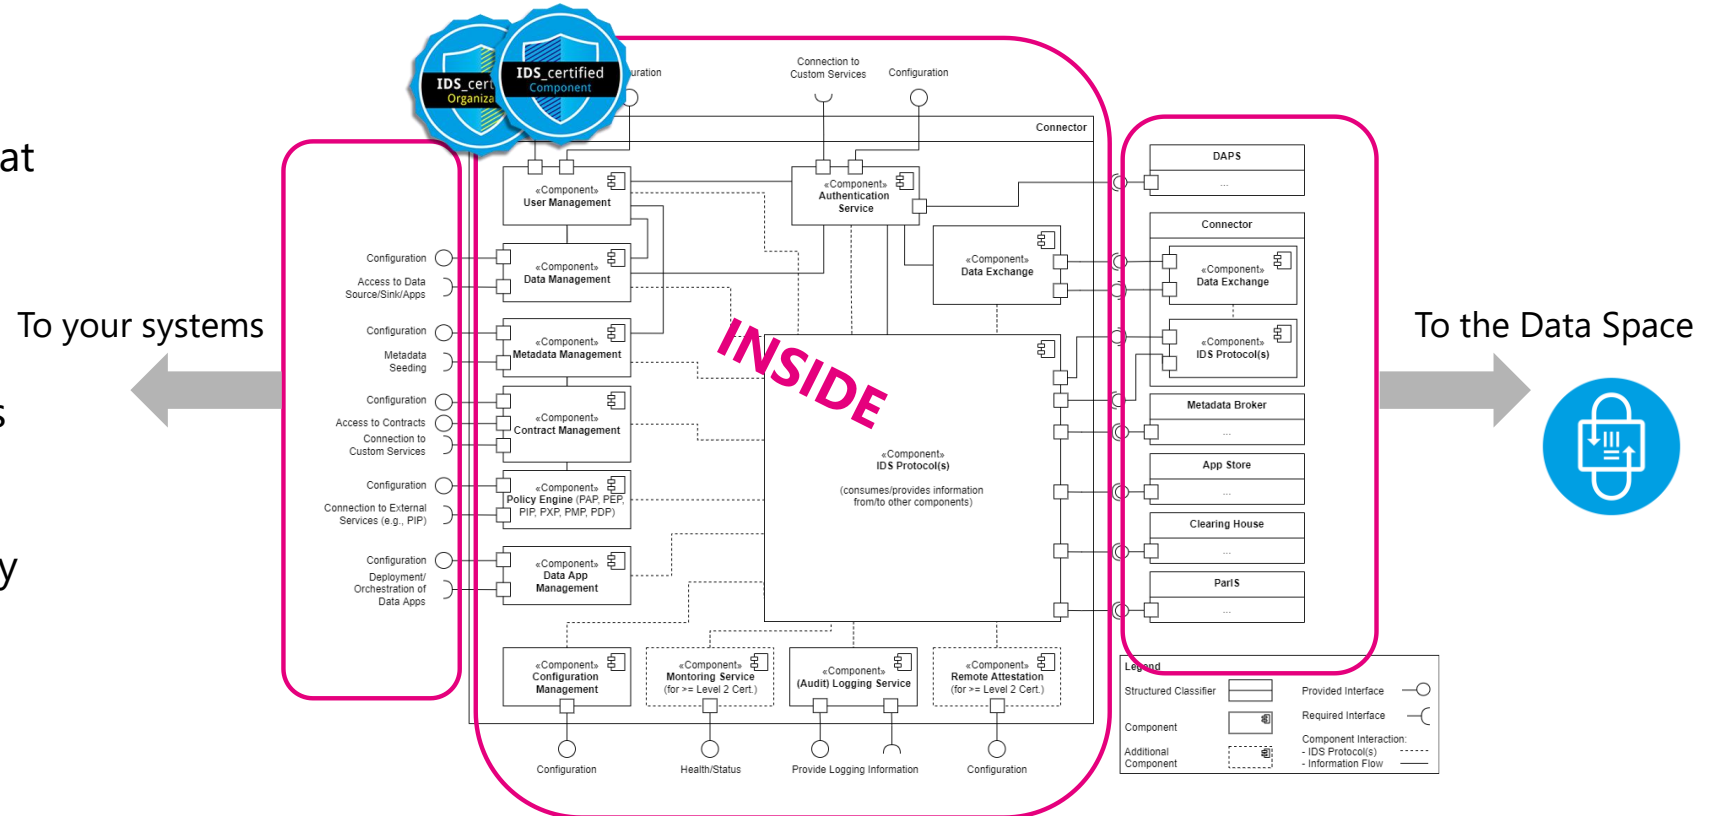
at

s

y

To your systems

To the Data Space

IDS_certified Organization

IDS_certified Component

INSIDE

uration

Connection to Custom Services

Configuration

Connector

«Component» User Management

«Component» Authentication Service

«Component» Data Management

«Component» Data Exchange

«Component» Metadata Management

«Component» Contract Management

«Component» Policy Engine (PAP, PEP, PIP, PXP, PMP, PDP)

«Component» Data App Management

«Component» IDS Protocol(s)

(consumes/provides information from/to other components)

«Component» Configuration Management

«Component» Montoring Service (for >= Level 2 Cert.)

«Component» (Audit) Logging Service

«Component» Remote Attestation (for >= Level 2 Cert.)

Configuration

Health/Status

Provide Logging Information

Configuration

Configuration

Access to Data Source/Sink/Apps

Configuration

Metadata Seeding

Configuration

Access to Contracts

Connection to Custom Services

Configuration

Connection to External Services (e.g., PIP)

Configuration

Deployment/ Orchestration of Data Apps

DAPS

...

Connector

«Component» Data Exchange

«Component» IDS Protocol(s)

Metadata Broker

...

App Store

...

Clearing House

...

ParIS

...

Legend

Structured Classifier

Component

Additional Component

Provided Interface

Required Interface

Component Interaction:
- IDS Protocol(s)
- Information Flow